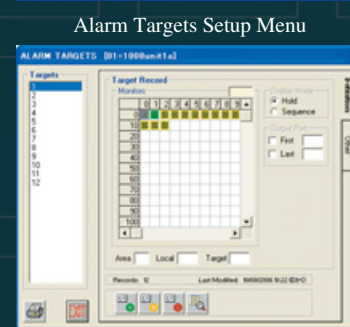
Alarm Targets Setup Menu

ALARM TARGETS [01-1000units]

Targets
1
2
3
4
5
6
7
8
9
10
11
12

Target Record
Monitors

| | 0 | 1 | 2 | 3 | 4 | 5 | 6 | 7 | 8 | 9 |
|---|---|---|---|---|---|---|---|---|---|---|
| 0 | | | | | | | | | | |
| 10 | | | | | | | | | | |
| 20 | | | | | | | | | | |
| 30 | | | | | | | | | | |
| 40 | | | | | | | | | | |
| 50 | | | | | | | | | | |
| 60 | | | | | | | | | | |
| 70 | | | | | | | | | | |
| 80 | | | | | | | | | | |
| 90 | | | | | | | | | | |
| 100 | | | | | | | | | | |

Display Mode
Hold
Sequence

Output Port
First
Last

Area
Local
Target

Records: 12
Last Modified: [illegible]

Other